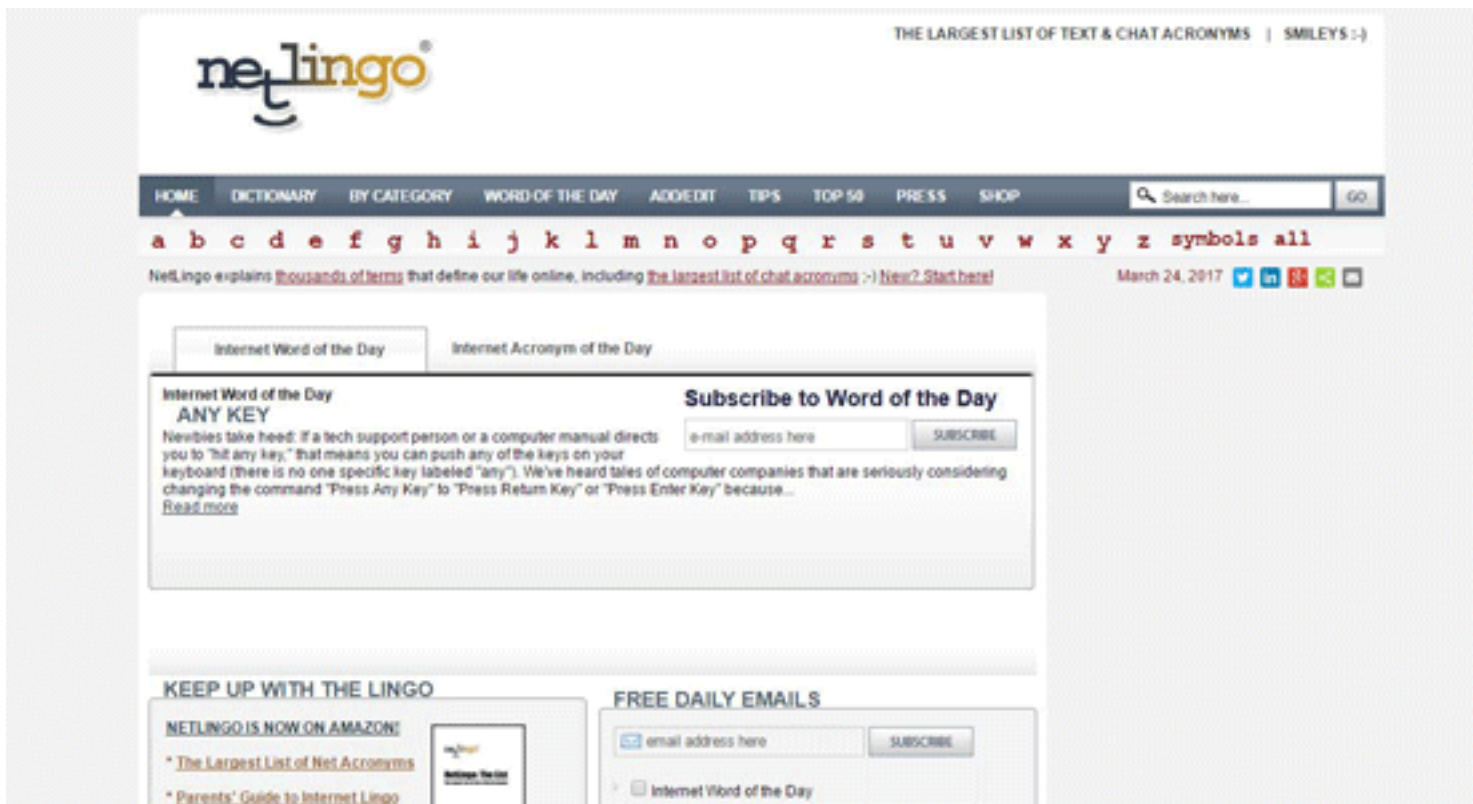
netlingo®

THE LARGEST LIST OF TEXT & CHAT ACRONYMS | SMILEYS :-)

HOME DICTIONARY BY CATEGORY WORD OF THE DAY ADD/EDIT TIPS TOP 50 PRESS SHOP

Search here... GO

a b c d e f g h i j k l m n o p q r s t u v w x y z symbols all

NetLingo explains thousands of terms that define our life online, including the largest list of chat acronyms :-) New? Start here!

March 24, 2017

Internet Word of the Day

Internet Acronym of the Day

Internet Word of the Day

ANY KEY

Newbies take heed: If a tech support person or a computer manual directs you to "hit any key," that means you can push any of the keys on your keyboard (there is no one specific key labeled "any"). We've heard tales of computer companies that are seriously considering changing the command "Press Any Key" to "Press Return Key" or "Press Enter Key" because...

Read more

Subscribe to Word of the Day

e-mail address here

SUBSCRIBE

KEEP UP WITH THE LINGO

NETLINGO IS NOW ON AMAZON!

* The Largest List of Net Acronyms

* Parents' Guide to Internet Lingo

FREE DAILY EMAILS

email address here

SUBSCRIBE

Internet Word of the Day